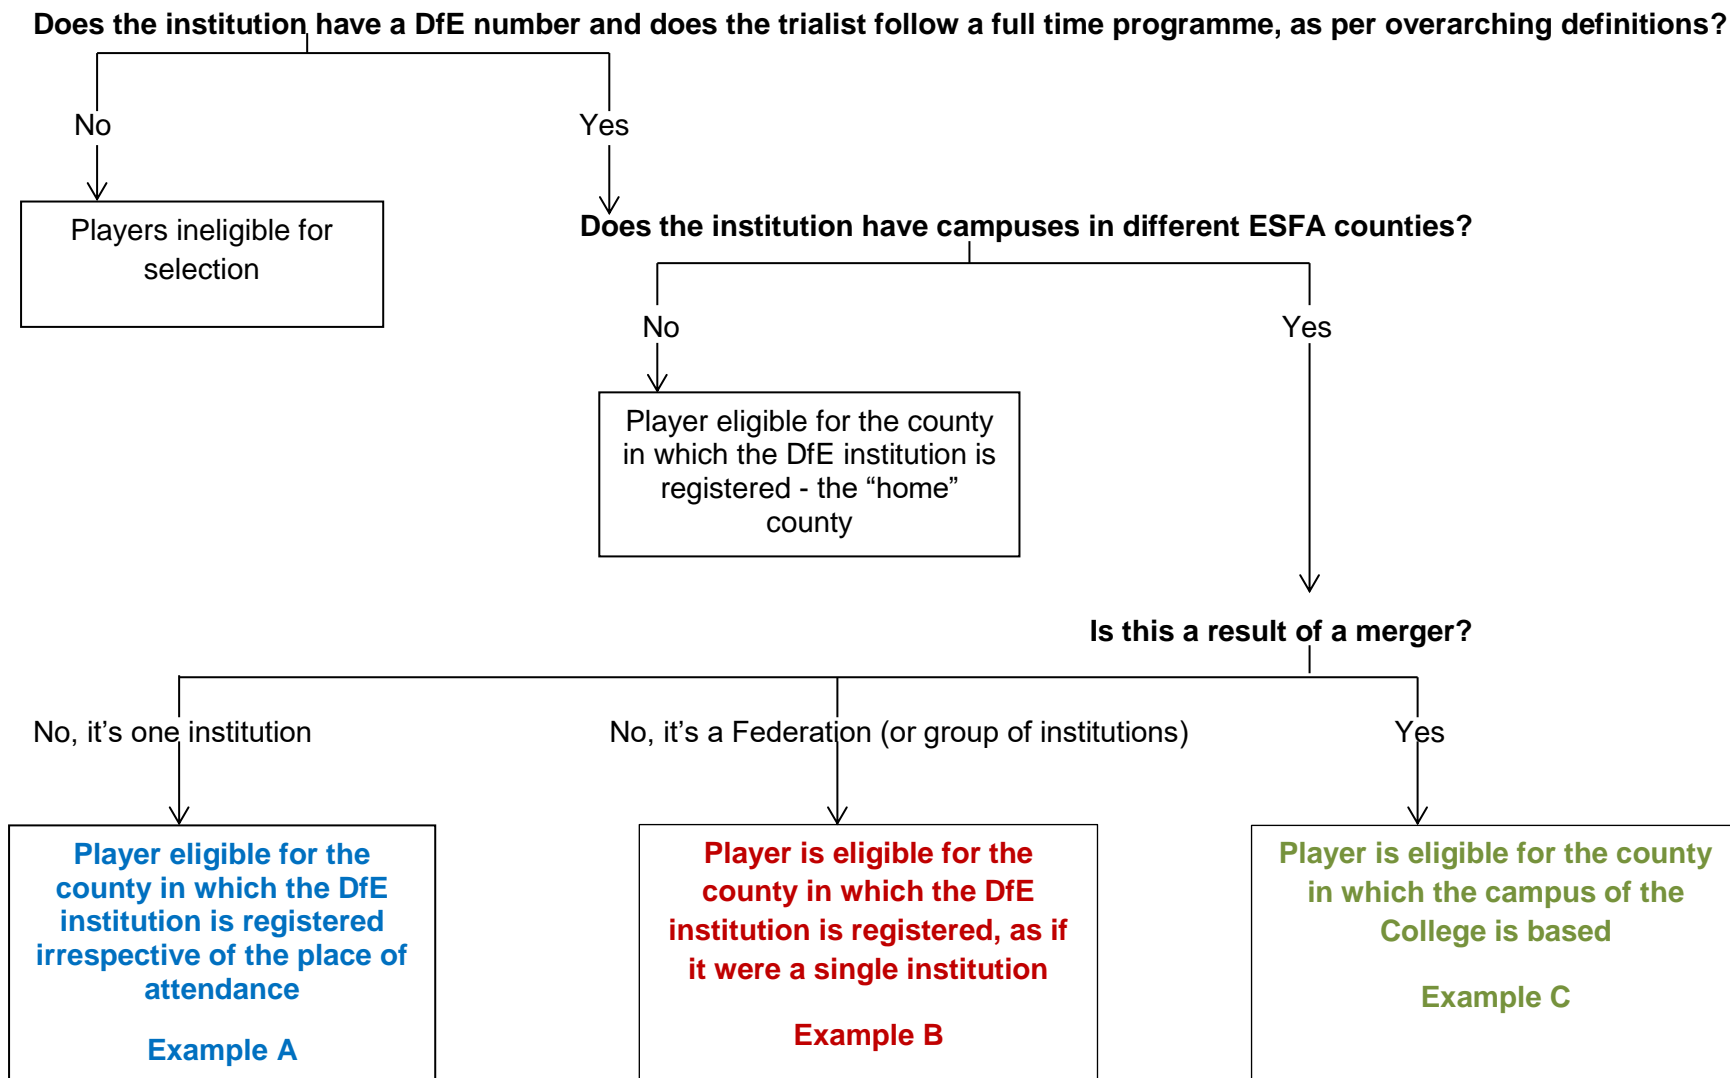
Does the institution have a DfE number and does the trialist follow a full time programme, as per overarching definitions?

No

Players ineligible for selection

Yes

Does the institution have campuses in different ESFA counties?

No

Player eligible for the county in which the DfE institution is registered - the “home” county

Yes

Is this a result of a merger?

No, it’s one institution

Player eligible for the county in which the DfE institution is registered irrespective of the place of attendance

Example A

No, it’s a Federation (or group of institutions)

Player is eligible for the county in which the DfE institution is registered, as if it were a single institution

Example B

Yes

Player is eligible for the county in which the campus of the College is based

Example C